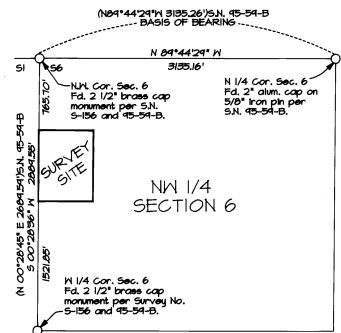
(N89°44'29"W 3135.26')S.N. 95-54-B
BASIS OF BEARING

N 89°44'29" W
3135.16'

S1
S6

N.W. Cor. Sec. 6
Fd. 2 1/2" brass cap monument per S.N. S-156 and 95-54-B.

N 1/4 Cor. Sec. 6
Fd. 2" alum. cap on 5/8" iron pin per S.N. 95-54-B.

785.70'

SURVEY SITE

(N 00°28'45" E 2684.54')S.N. 95-54-B
S 00°28'56" W 2684.55'

NW 1/4
SECTION 6

1521.85'

W 1/4 Cor. Sec. 6
Fd. 2 1/2" brass cap monument per Survey No. S-156 and 95-54-B.